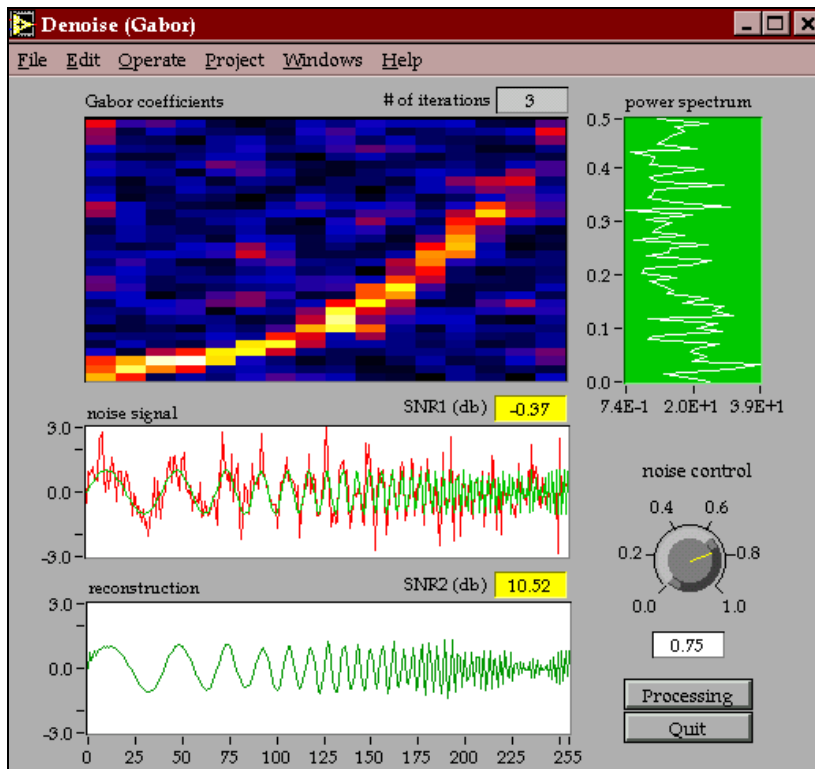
Denoise (Gabor)

File Edit Operate Project Windows Help

Gabor coefficients

# of iterations 3

power spectrum

0.5
0.4
0.3
0.2
0.1
0.0

7.4E-1 2.0E+1 3.9E+1

noise signal

SNR1 (db) -0.37

3.0
0.0
-3.0

noise control

0.2 0.4 0.6 0.8
0.0 1.0

0.75

reconstruction

SNR2 (db) 10.52

3.0
0.0
-3.0

0 25 50 75 100 125 150 175 200 225 255

Processing

Quit